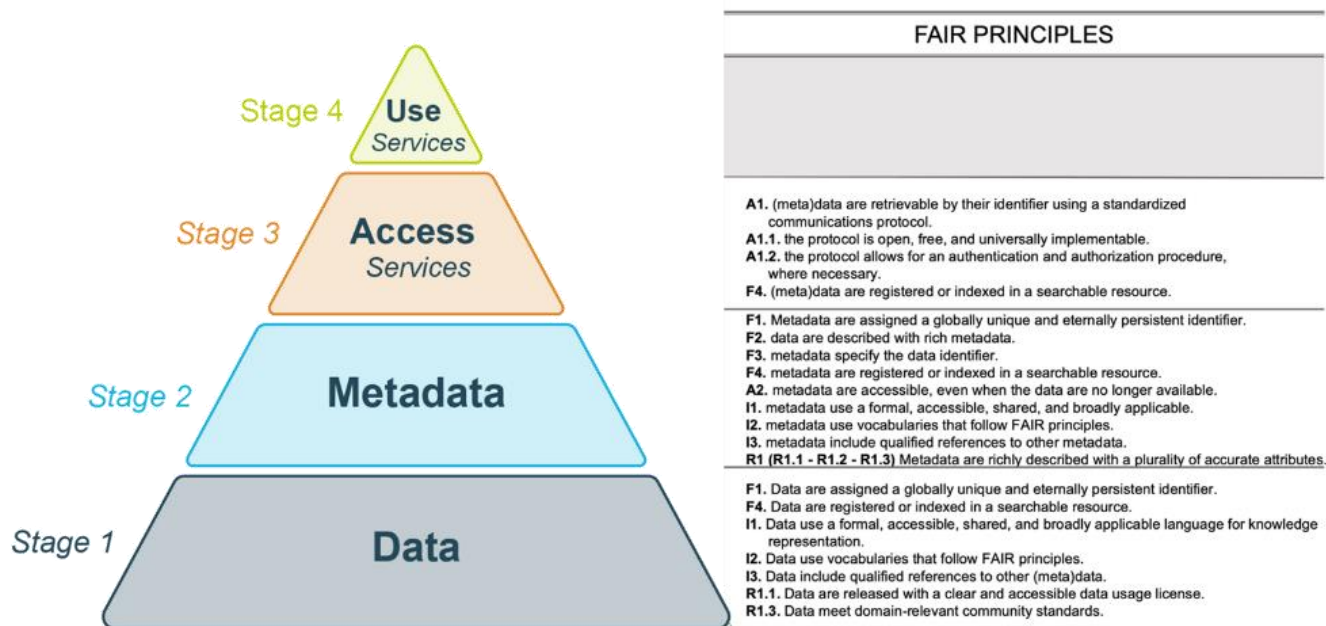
Stage 4 Use Services

Stage 3 Access Services

Stage 2 Metadata

Stage 1 Data

FAIR PRINCIPLES

**A1.** (meta)data are retrievable by their identifier using a standardized communications protocol.
**A1.1.** the protocol is open, free, and universally implementable.
**A1.2.** the protocol allows for an authentication and authorization procedure, where necessary.
**F4.** (meta)data are registered or indexed in a searchable resource.

**F1.** Metadata are assigned a globally unique and eternally persistent identifier.
**F2.** data are described with rich metadata.
**F3.** metadata specify the data identifier.
**F4.** metadata are registered or indexed in a searchable resource.
**A2.** metadata are accessible, even when the data are no longer available.
**I1.** metadata use a formal, accessible, shared, and broadly applicable.
**I2.** metadata use vocabularies that follow FAIR principles.
**I3.** metadata include qualified references to other metadata.
**R1 (R1.1 - R1.2 - R1.3)** Metadata are richly described with a plurality of accurate attributes.

**F1.** Data are assigned a globally unique and eternally persistent identifier.
**F4.** Data are registered or indexed in a searchable resource.
**I1.** Data use a formal, accessible, shared, and broadly applicable language for knowledge representation.
**I2.** Data use vocabularies that follow FAIR principles.
**I3.** Data include qualified references to other (meta)data.
**R1.1.** Data are released with a clear and accessible data usage license.
**R1.3.** Data meet domain-relevant community standards.